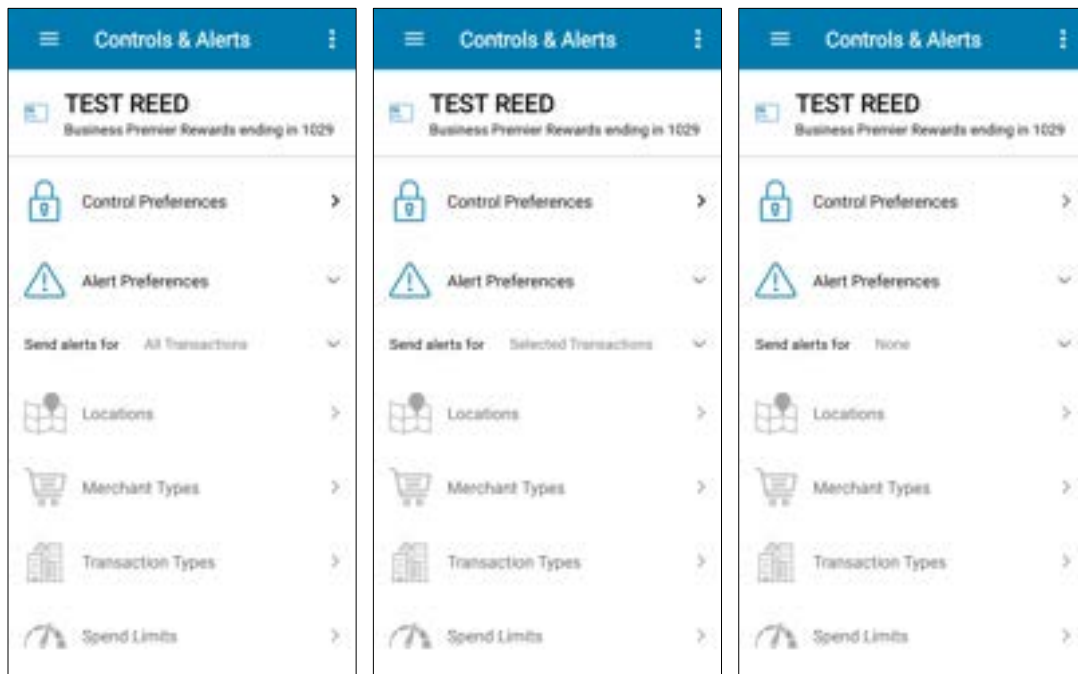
Controls & Alerts

TEST REED
Business Premier Rewards ending in 1029

Control Preferences

Alert Preferences

Send alerts for All Transactions

Locations

Merchant Types

Transaction Types

Spend Limits

Controls & Alerts

TEST REED
Business Premier Rewards ending in 1029

Control Preferences

Alert Preferences

Send alerts for Selected Transactions

Locations

Merchant Types

Transaction Types

Spend Limits

Controls & Alerts

TEST REED
Business Premier Rewards ending in 1029

Control Preferences

Alert Preferences

Send alerts for None

Locations

Merchant Types

Transaction Types

Spend Limits